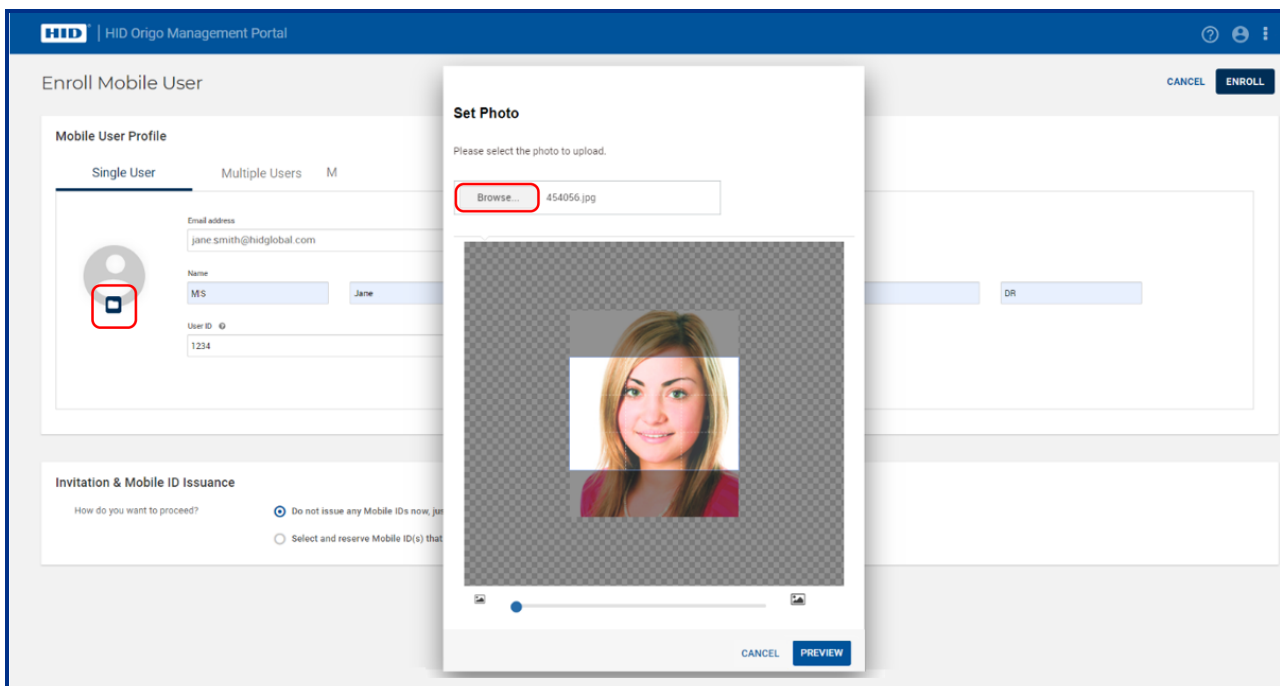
HID | HID Origo Management Portal

Enroll Mobile User

CANCEL ENROLL

Mobile User Profile

Single User Multiple Users M

Email address
jane.smith@hidglobal.com

Name
MS Jane DR

User ID
1234

Invitation & Mobile ID Issuance

How do you want to proceed?

Do not issue any Mobile IDs now, ju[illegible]

Select and reserve Mobile ID(s) that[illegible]

Set Photo

Please select the photo to upload.

Browse... 454056.jpg

CANCEL PREVIEW